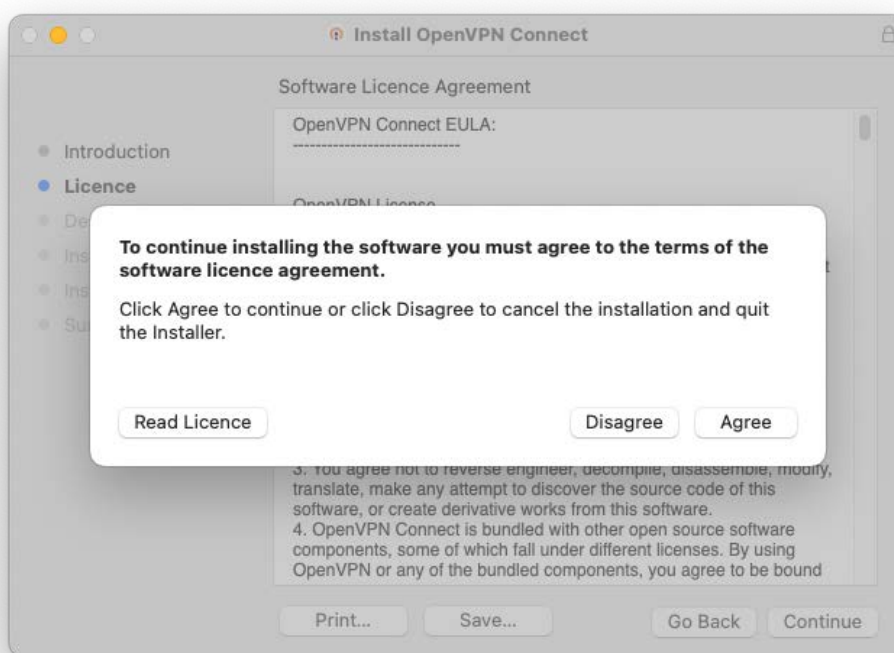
Install OpenVPN Connect

Software Licence Agreement

Introduction
Licence
De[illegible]
Ins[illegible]
Ins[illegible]
Su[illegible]

OpenVPN Connect EULA:
-----------------------------

OpenVPN License

To continue installing the software you must agree to the terms of the software licence agreement.

Click Agree to continue or click Disagree to cancel the installation and quit the Installer.

Read Licence

Disagree

Agree

3. You agree not to reverse engineer, decompile, disassemble, modify, translate, make any attempt to discover the source code of this software, or create derivative works from this software.
4. OpenVPN Connect is bundled with other open source software components, some of which fall under different licenses. By using OpenVPN or any of the bundled components, you agree to be bound

Print...

Save...

Go Back

Continue